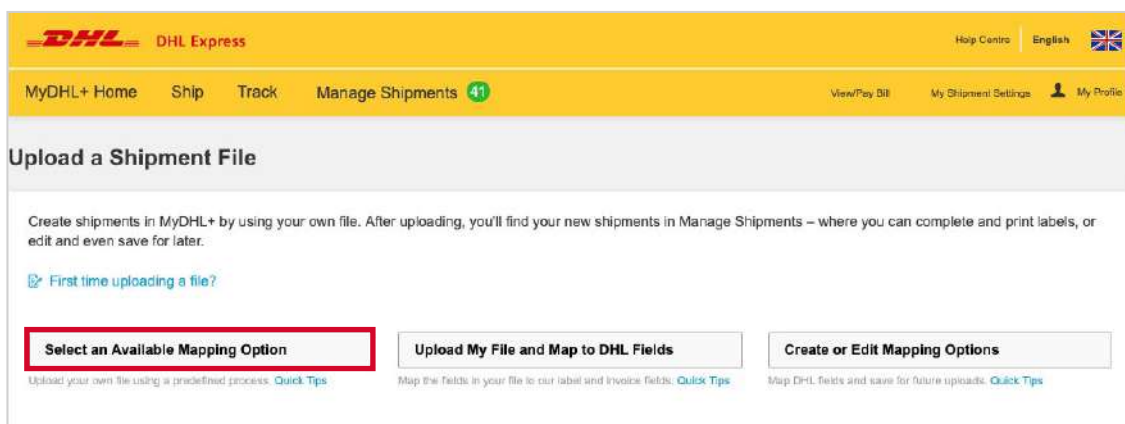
DHL DHL Express

Help Centre English

MyDHL+ Home Ship Track Manage Shipments 41

View/Pay Bill My Shipment Settings My Profile

Upload a Shipment File

Create shipments in MyDHL+ by using your own file. After uploading, you'll find your new shipments in Manage Shipments – where you can complete and print labels, or edit and even save for later.

First time uploading a file?

Select an Available Mapping Option

Upload your own file using a predefined process. Quick Tips

Upload My File and Map to DHL Fields

Map the fields in your file to our label and invoice fields. Quick Tips

Create or Edit Mapping Options

Map DHL fields and save for future uploads. Quick Tips